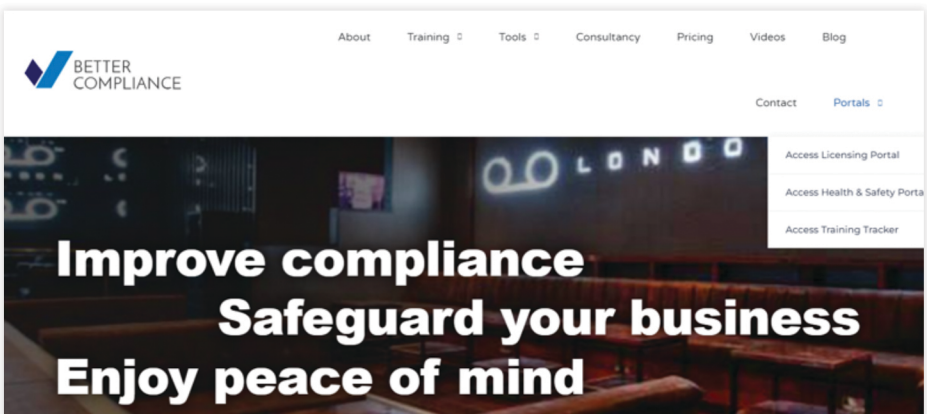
BETTER COMPLIANCE

About Training Tools Consultancy Pricing Videos Blog

Contact Portals

Access Licensing Portal

Access Health & Safety Porta

Access Training Tracker

LONDO

Improve compliance

Safeguard your business

Enjoy peace of mind